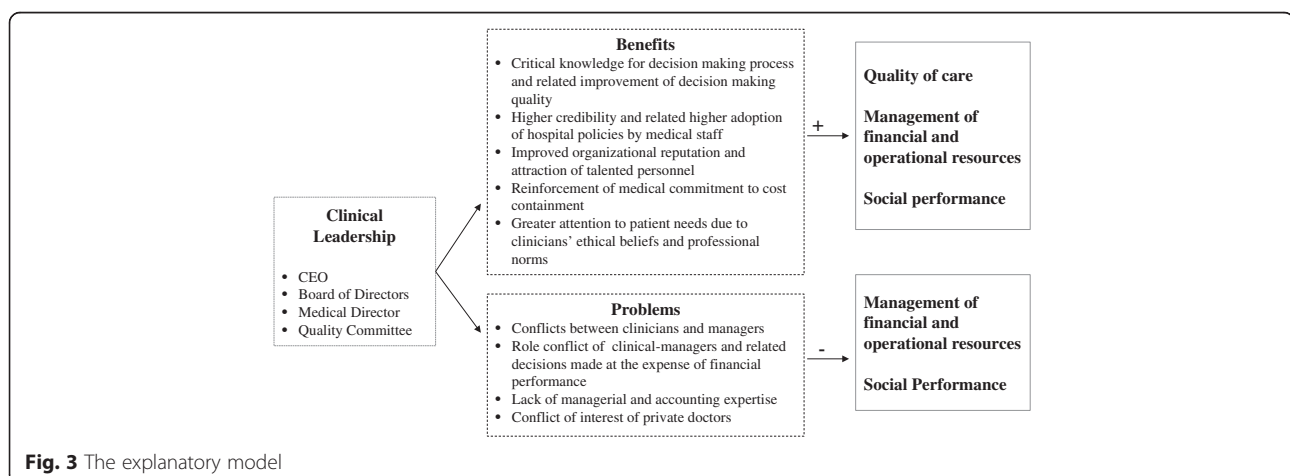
Clinical Leadership

- CEO
- Board of Directors
- Medical Director
- Quality Committee

Benefits

- Critical knowledge for decision making process and related improvement of decision making quality
- Higher credibility and related higher adoption of hospital policies by medical staff
- Improved organizational reputation and attraction of talented personnel
- Reinforcement of medical commitment to cost containment
- Greater attention to patient needs due to clinicians' ethical beliefs and professional norms

+

Quality of care

Management of financial and operational resources

Social performance

Problems

- Conflicts between clinicians and managers
- Role conflict of clinical-managers and related decisions made at the expense of financial performance
- Lack of managerial and accounting expertise
- Conflict of interest of private doctors

-

Management of financial and operational resources

Social Performance

Fig. 3 The explanatory model